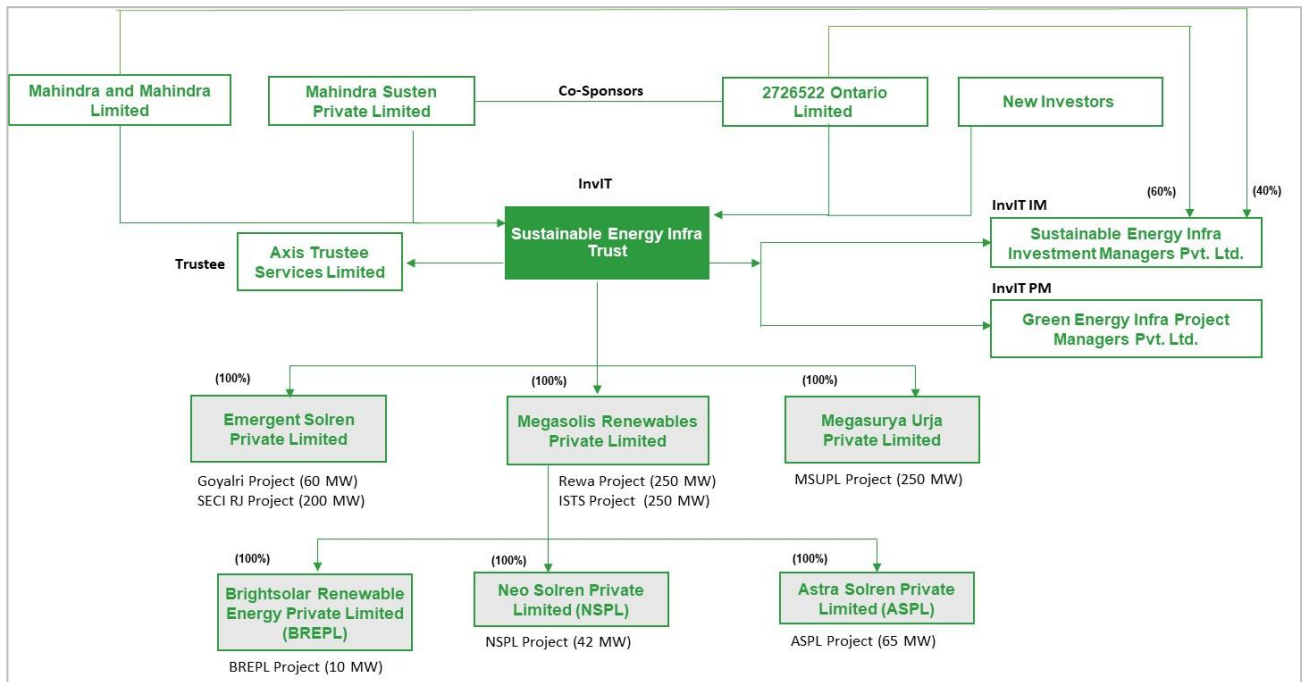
Mahindra and Mahindra Limited

Mahindra Susten Private Limited

Co-Sponsors

2726522 Ontario Limited

New Investors

InvIT

Sustainable Energy Infra Trust

(60%)

(40%)

InvIT IM

Sustainable Energy Infra Investment Managers Pvt. Ltd.

Trustee

Axis Trustee Services Limited

InvIT PM

Green Energy Infra Project Managers Pvt. Ltd.

(100%)

Emergent Solren Private Limited

Goyalri Project (60 MW)
SECI RJ Project (200 MW)

(100%)

Megasolis Renewables Private Limited

Rewa Project (250 MW)
ISTS Project (250 MW)

(100%)

Megasurya Urja Private Limited

MSUPL Project (250 MW)

(100%)

Brightsolar Renewable Energy Private Limited (BREPL)

BREPL Project (10 MW)

(100%)

Neo Solren Private Limited (NSPL)

NSPL Project (42 MW)

(100%)

Astra Solren Private Limited (ASPL)

ASPL Project (65 MW)